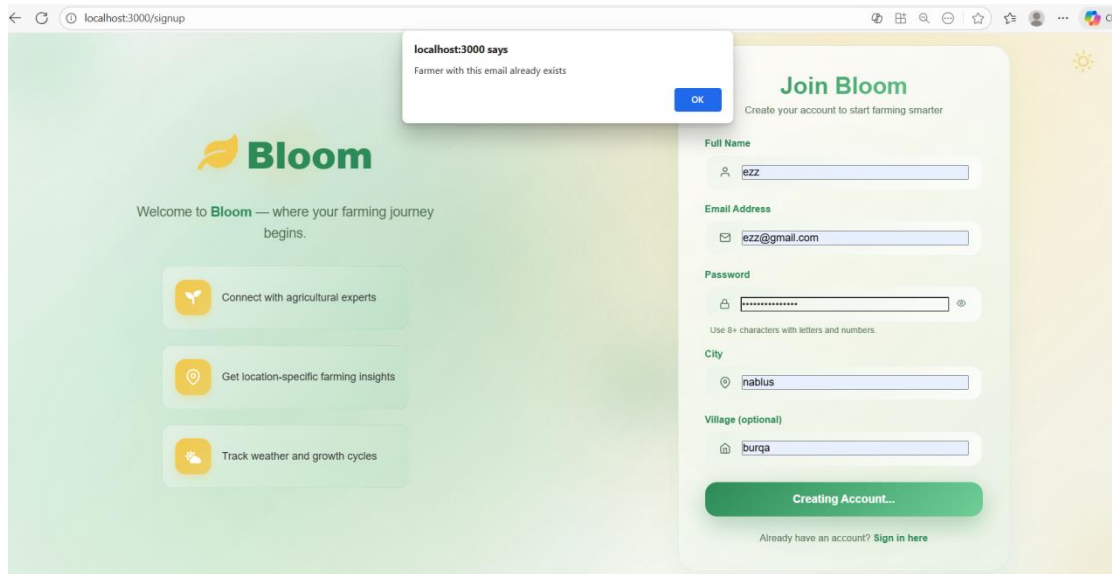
localhost:3000/signup

localhost:3000 says

Farmer with this email already exists

OK

Bloom

Welcome to Bloom — where your farming journey begins.

Connect with agricultural experts

Get location-specific farming insights

Track weather and growth cycles

Join Bloom

Create your account to start farming smarter

Full Name

ezz

Email Address

ezz@gmail.com

Password

•••••••••••••••

Use 8+ characters with letters and numbers.

City

nablus

Village (optional)

burqa

Creating Account...

Already have an account? Sign in here